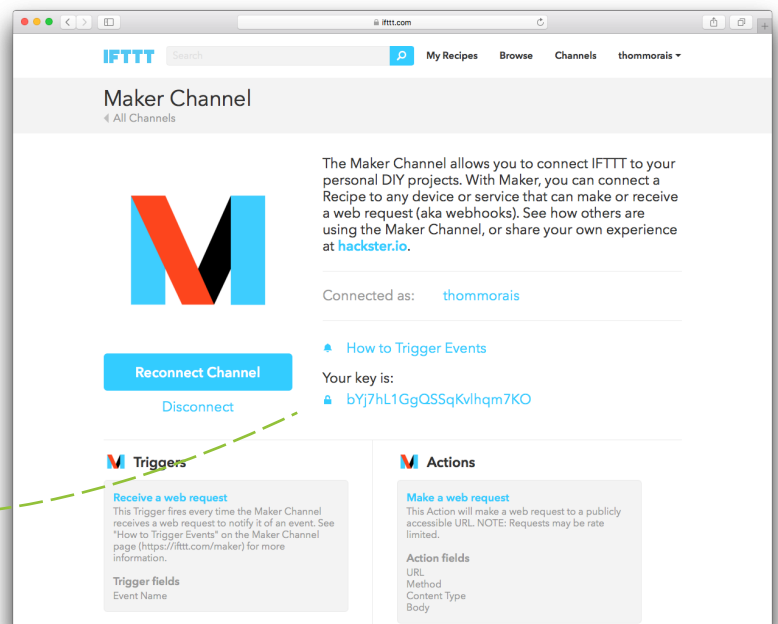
ifttt.com

IFTTT Search My Recipes Browse Channels thommorais

Maker Channel
All Channels

The Maker Channel allows you to connect IFTTT to your personal DIY projects. With Maker, you can connect a Recipe to any device or service that can make or receive a web request (aka webhooks). See how others are using the Maker Channel, or share your own experience at hackster.io.

Connected as: thommorais

How to Trigger Events

Your key is:
bYj7hL1GgQSSqKvlhqm7KO

Reconnect Channel

Disconnect

Triggers

Receive a web request
This Trigger fires every time the Maker Channel receives a web request to notify it of an event. See "How to Trigger Events" on the Maker Channel page (https://ifttt.com/maker) for more information.

Trigger fields
Event Name

Actions

Make a web request
This Action will make a web request to a publicly accessible URL. NOTE: Requests may be rate limited.

Action fields
URL
Method
Content Type
Body